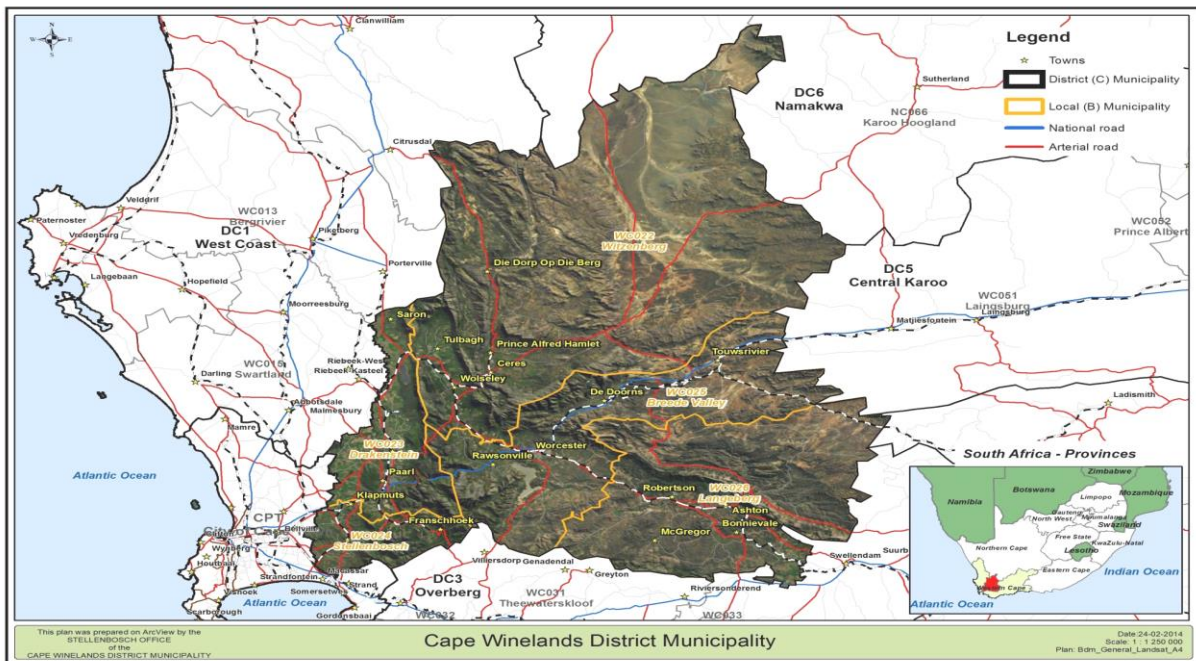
Clanwilliam

Legend
Towns
District (C) Municipality
Local (B) Municipality
National road
Arterial road

DC6
Namakwa

Sutherland
NC066
Karoo Hoogland

Citrusdal

Paternoster
Velddrif
WC013
Bergrivier
Vredenburg
DC1
West Coast
Piketberg
Langebaan
Hopefield
Porterville

WC022
Witzenberg
Die Dorp Op Die Berg

WC052
Prince Albert

DC5
Central Karoo

WC051
Laingsburg
Matjiesfontein
Laingsburg

Moorreesburg
Saron
Tulbagh
Prince Alfred Hamlet
Ceres
Touwsrivier
Riebeek-West
Riebeek-Kasteel
Darling
WC015
Swartland
Wolseley
De Doorns
WC025
Breede Valley
Abbotsdale
Malmesbury
Ladismith
Mamre
WC023
Drakenstein
Worcester
Rawsonville
Paarl
Atlantic Ocean
Klapmuts
Robertson
WC026
Langeberg
Ashton
Bonnievale
CPT
Bellville
Franschhoek
WC024
Stellenbosch
McGregor
Wynberg
Hout Bay
Villiersdorp
Genadendal
Greyton
Swellendam
Strandfontein
Strand
Somerset West
DC3
Overberg
WC031
Theewaterskloof
Riviersonderend
Scarborough
Atlantic Ocean
Gordonsbaai
WC032
WC033

South Africa - Provinces
Zimbabwe
Namibia
Botswana
Limpopo
Mozambique
Gauteng
Mpumalanga
North West
Swaziland
Free State
KwaZulu-Natal
Lesotho
Northern Cape
Eastern Cape
Indian Ocean
Atlantic Ocean
Western Cape

This plan was prepared on ArcView by the STELLENBOSCH OFFICE of the CAPE WINELANDS DISTRICT MUNICIPALITY

Cape Winelands District Municipality

Date:24-02-2014
Scale: 1 : 1 250 000
Plan: Bdm_General_Landsat_A4